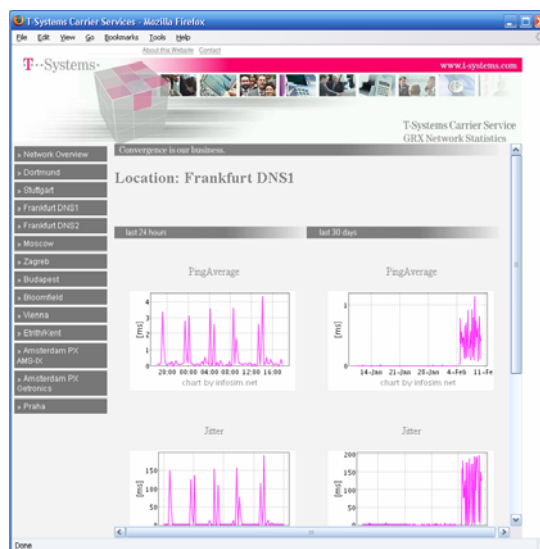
T-Systems Carrier Services - Mozilla Firefox

File Edit View Go Bookmarks Tools Help

About this Website Contact

T··Systems·

www.t-systems.com

T-Systems Carrier Service
GRX Network Statistics

» Network Overview
» Dortmund
» Stuttgart
» Frankfurt DNS1
» Frankfurt DNS2
» Moscow
» Zagreb
» Budapest
» Bloomfield
» Vienna
» Erith/Kent
» Amsterdam PX AMS-IX
» Amsterdam PX Getronics
» Praha

Convergence is our business.

Location: Frankfurt DNS1

last 24 hours

last 30 days

PingAverage

[ms]

4
3
2
1
0

20:00 00:00 04:00 08:00 12:00 16:00

chart by infosim.net

PingAverage

[ms]

1
0

14-Jan 21-Jan 28-Jan 4-Feb 11-Fe

chart by infosim.net

Jitter

[ms]

150
100
50
0

Jitter

[ms]

200
150
100
50
0

Done